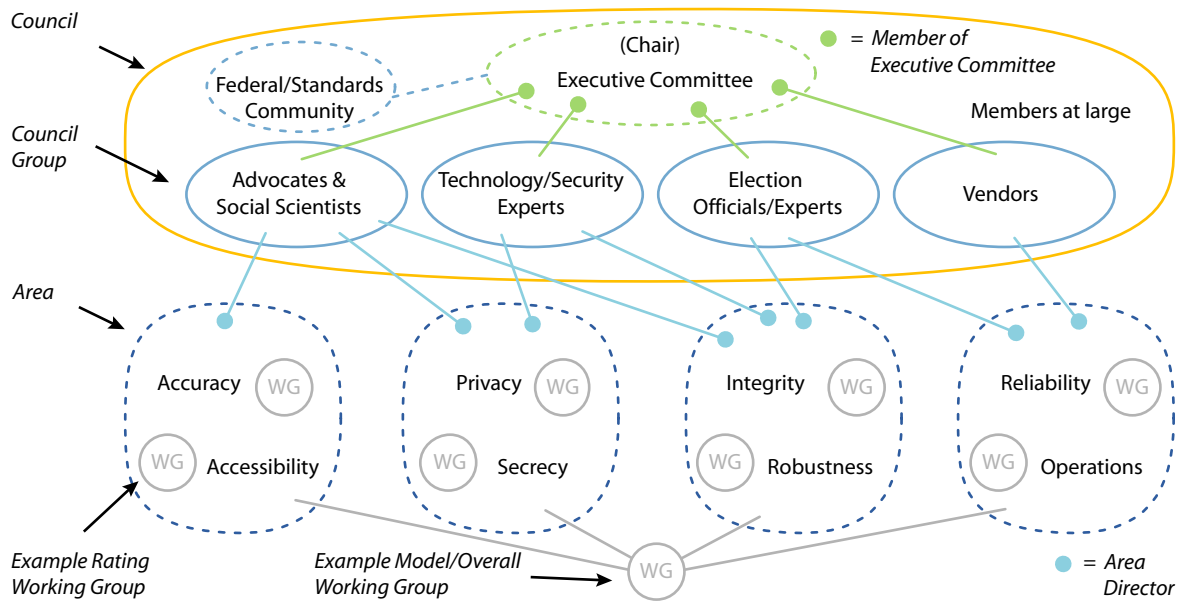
Council

= Member of Executive Committee

(Chair)
Executive Committee

Federal/Standards Community

Members at large

Council Group

Advocates & Social Scientists

Technology/Security Experts

Election Officials/Experts

Vendors

Area

Accuracy WG
WG Accessibility

Privacy WG
WG Secrecy

Integrity WG
WG Robustness

Reliability WG
WG Operations

Example Rating Working Group

Example Model/Overall Working Group

WG

= Area Director